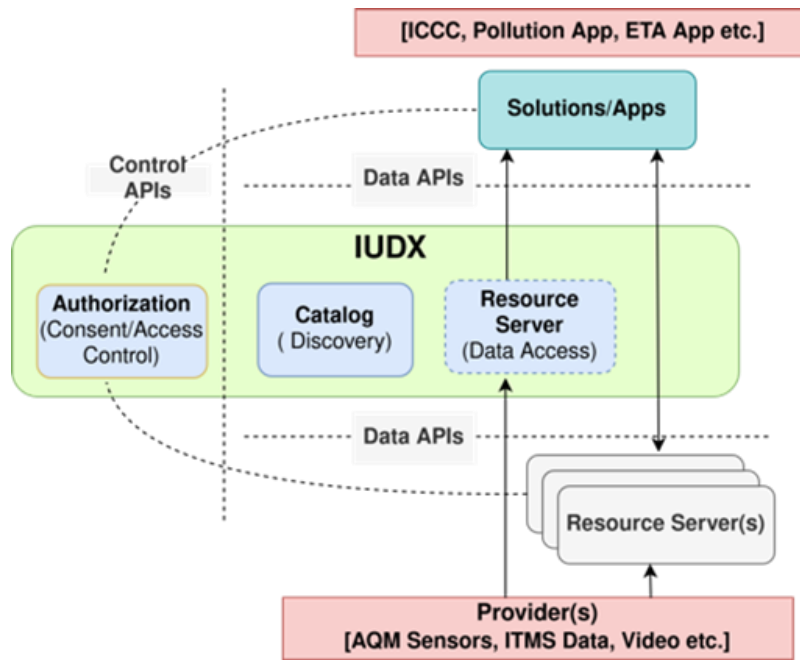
[ICCC, Pollution App, ETA App etc.]

Solutions/Apps

Control APIs

Data APIs

IUDX

Authorization (Consent/Access Control)

Catalog ( Discovery)

Resource Server (Data Access)

Data APIs

Resource Server(s)

Provider(s) [AQM Sensors, ITMS Data, Video etc.]